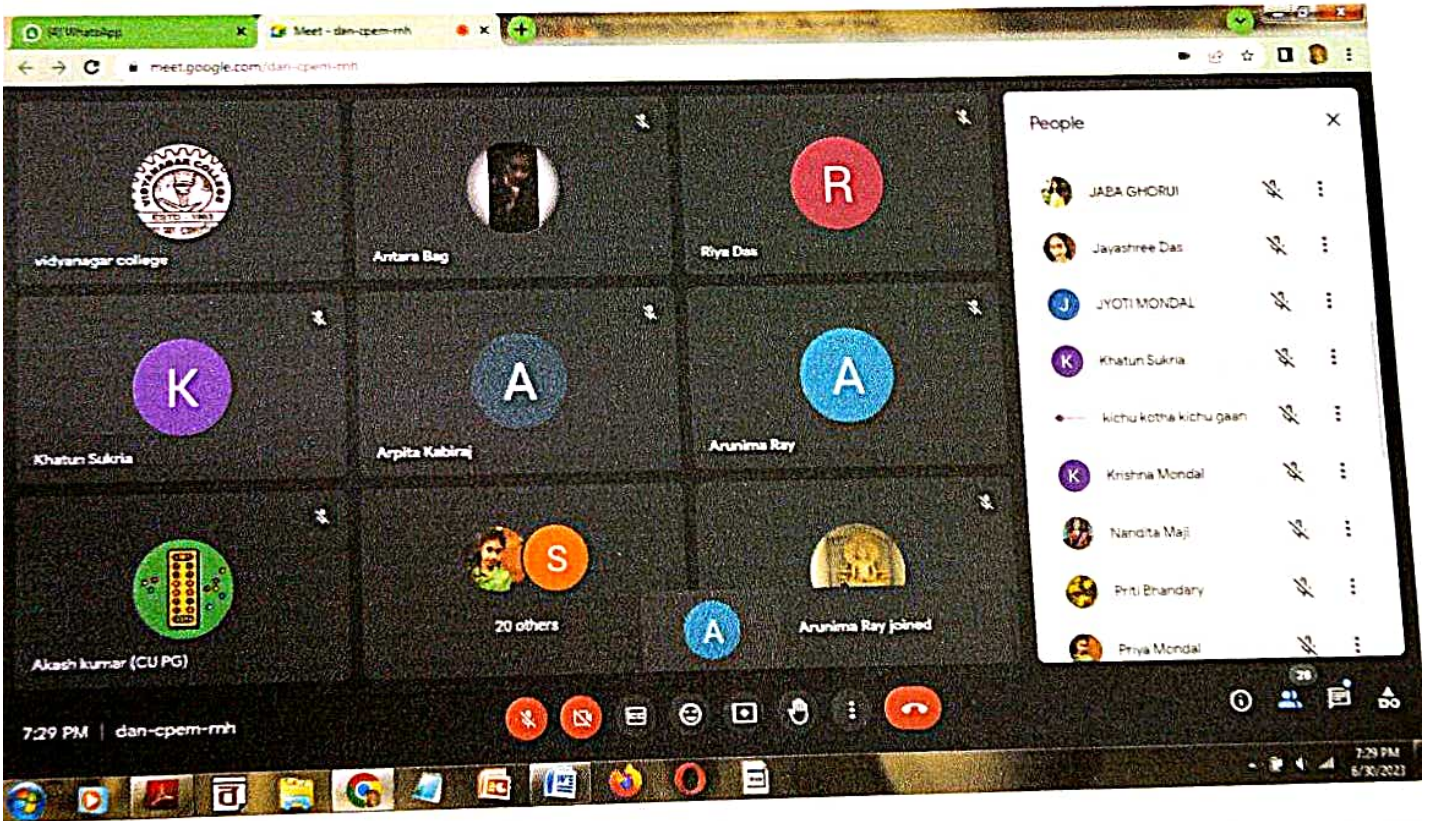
(4) WhatsApp
Meet - dan-cpem-mh
meet.google.com/dan-cpem-mh

vidyanagar college
Antara Bag
R
Riya Das
K
Khatun Sukria
A
Arpita Kabiraj
A
Arunima Ray
Akash kumar (CU PG)
S
20 others
Arunima Ray joined
A

People
JABA GHORUI
Jayashree Das
J
JYOTI MONDAL
K
Khatun Sukria
kichu kotha kichu gaan
K
Krishna Mondal
Nandita Maji
Priti Bhandary
Priya Mondal

7:29 PM | dan-cpem-mh
28
7:29 PM
6/30/2023